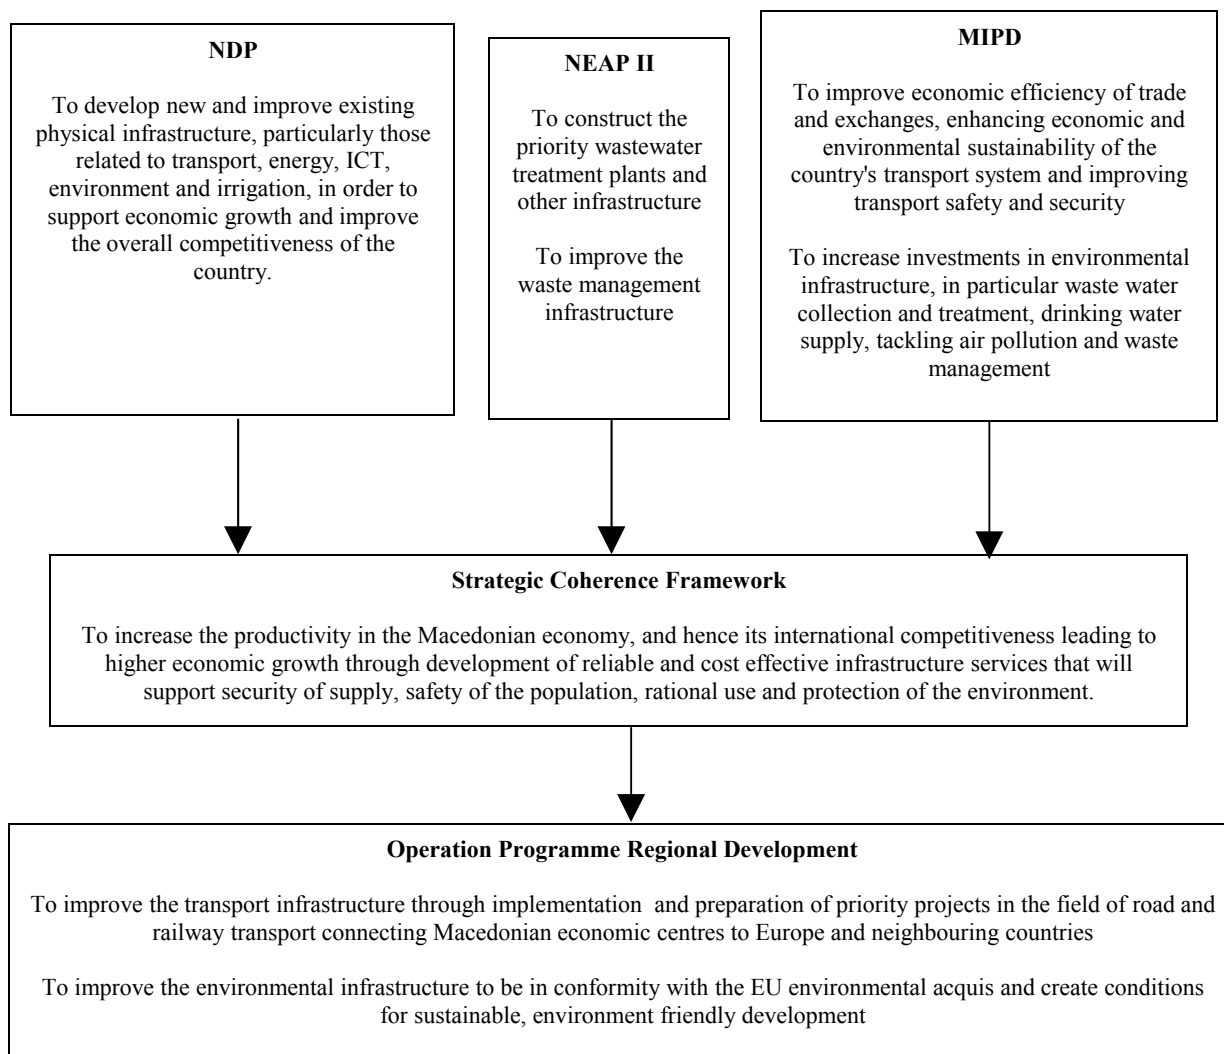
**NDP**

To develop new and improve existing physical infrastructure, particularly those related to transport, energy, ICT, environment and irrigation, in order to support economic growth and improve the overall competitiveness of the country.

**NEAP II**

To construct the priority wastewater treatment plants and other infrastructure

To improve the waste management infrastructure

**MIPD**

To improve economic efficiency of trade and exchanges, enhancing economic and environmental sustainability of the country's transport system and improving transport safety and security

To increase investments in environmental infrastructure, in particular waste water collection and treatment, drinking water supply, tackling air pollution and waste management

**Strategic Coherence Framework**

To increase the productivity in the Macedonian economy, and hence its international competitiveness leading to higher economic growth through development of reliable and cost effective infrastructure services that will support security of supply, safety of the population, rational use and protection of the environment.

**Operation Programme Regional Development**

To improve the transport infrastructure through implementation and preparation of priority projects in the field of road and railway transport connecting Macedonian economic centres to Europe and neighbouring countries

To improve the environmental infrastructure to be in conformity with the EU environmental acquis and create conditions for sustainable, environment friendly development